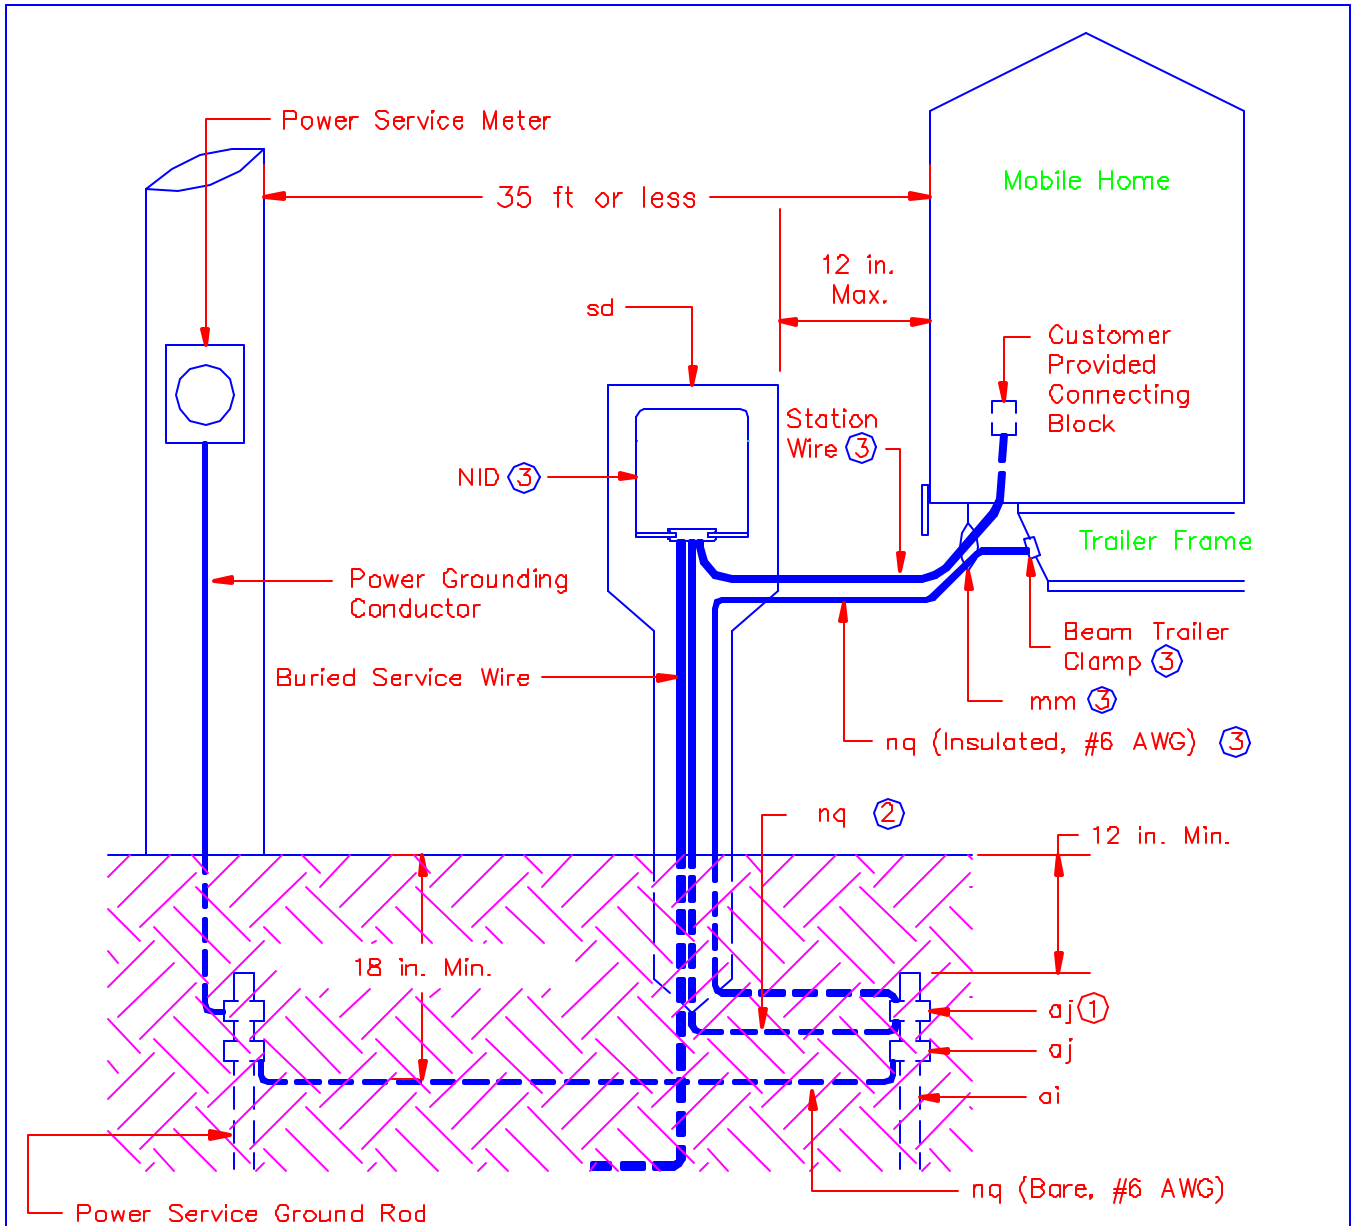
Power Service Meter

35 ft or less

Mobile Home

12 in. Max.

sd

Customer Provided Connecting Block

Station Wire 3

NID 3

Trailer Frame

Power Grounding Conductor

Beam Trailer Clamp 3

Buried Service Wire

mm 3

nq (Insulated, #6 AWG) 3

nq 2

12 in. Min.

18 in. Min.

aj 1

aj

ai

nq (Bare, #6 AWG)

Power Service Ground Rod